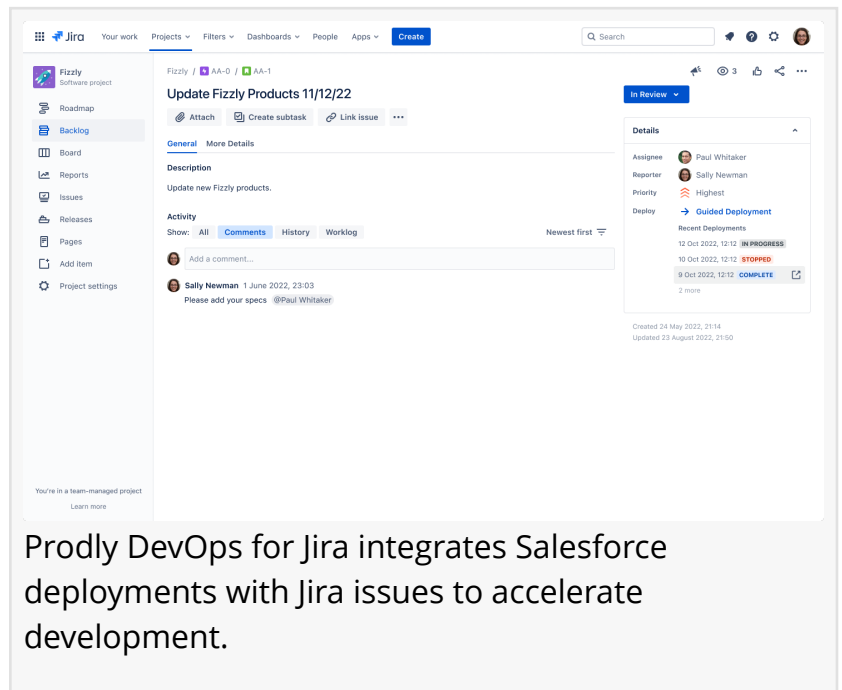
Jira Your work Projects Filters Dashboards People Apps Create

Search

Fizzly
Software project

Roadmap
Backlog
Board
Reports
Issues
Releases
Pages
Add item
Project settings

You're in a team-managed project
Learn more

Fizzly / AA-0 / AA-1

Update Fizzly Products 11/12/22

Attach Create subtask Link issue ···

General More Details

Description

Update new Fizzly products.

Activity

Show: All Comments History Worklog Newest first

Add a comment...

Sally Newman 1 June 2022, 23:03
Please add your specs @Paul Whitaker

3

In Review

Details

Assignee Paul Whitaker
Reporter Sally Newman
Priority Highest
Deploy → Guided Deployment

Recent Deployments
12 Oct 2022, 12:12 IN PROGRESS
10 Oct 2022, 12:12 STOPPED
9 Oct 2022, 12:12 COMPLETE
2 more

Created 24 May 2022, 21:14
Updated 23 August 2022, 21:50

Prodly DevOps for Jira integrates Salesforce deployments with Jira issues to accelerate development.